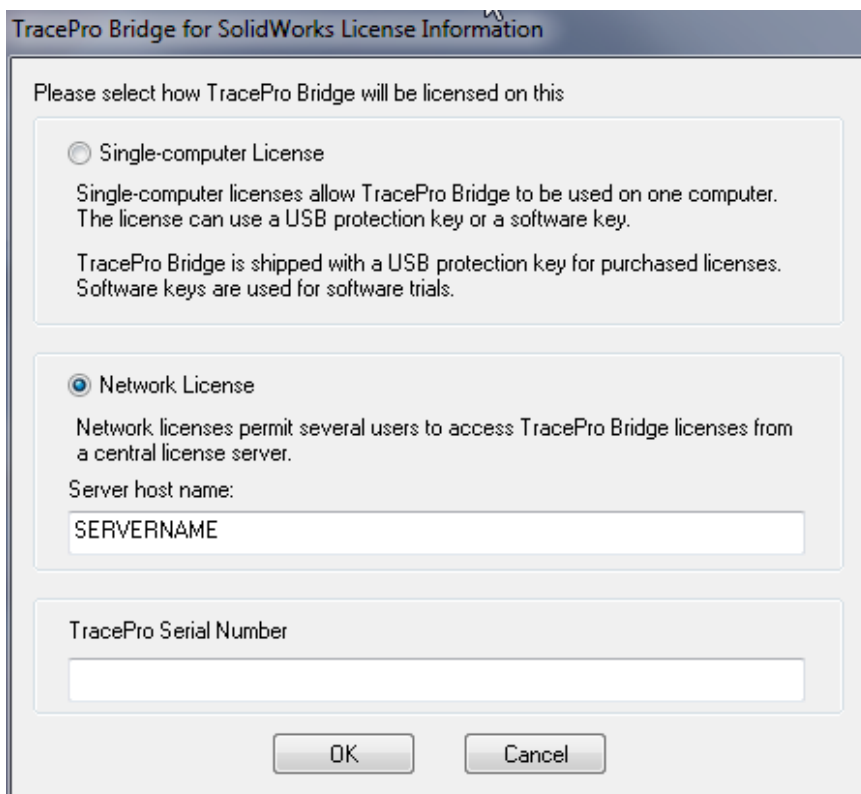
TracePro Bridge for SolidWorks License Information

Please select how TracePro Bridge will be licensed on this

Single-computer License

Single-computer licenses allow TracePro Bridge to be used on one computer. The license can use a USB protection key or a software key.

TracePro Bridge is shipped with a USB protection key for purchased licenses. Software keys are used for software trials.

Network License

Network licenses permit several users to access TracePro Bridge licenses from a central license server.

Server host name:

SERVERNAME

TracePro Serial Number

OK

Cancel